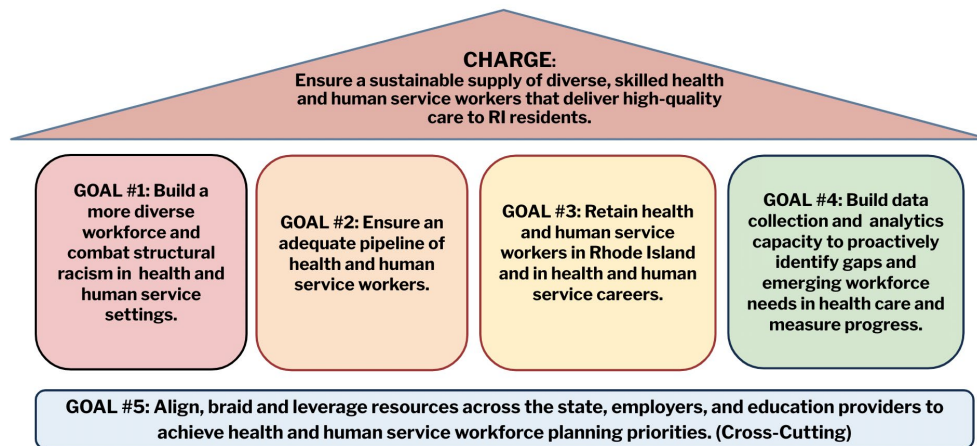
CHARGE:
Ensure a sustainable supply of diverse, skilled health and human service workers that deliver high-quality care to RI residents.

GOAL #1: Build a more diverse workforce and combat structural racism in health and human service settings.

GOAL #2: Ensure an adequate pipeline of health and human service workers.

GOAL #3: Retain health and human service workers in Rhode Island and in health and human service careers.

GOAL #4: Build data collection and analytics capacity to proactively identify gaps and emerging workforce needs in health care and measure progress.

GOAL #5: Align, braid and leverage resources across the state, employers, and education providers to achieve health and human service workforce planning priorities. (Cross-Cutting)